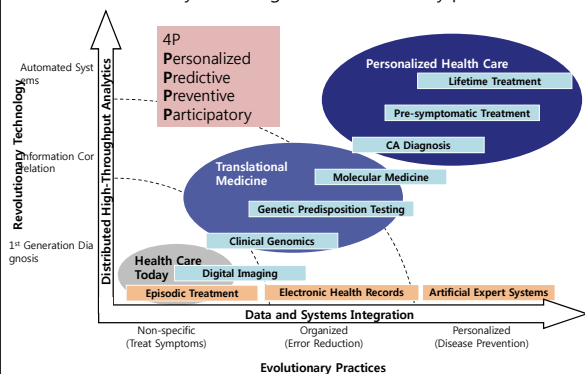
Revolutionary Technology

Automated Systems

Information Correlation

1st Generation Diagnosis

Distributed High-Throughput Analytics

4P
Personalized
Predictive
Preventive
Participatory

Personalized Health Care

Lifetime Treatment

Pre-symptomatic Treatment

CA Diagnosis

Translational Medicine

Molecular Medicine

Genetic Predisposition Testing

Clinical Genomics

Health Care Today

Digital Imaging

Episodic Treatment

Electronic Health Records

Artificial Expert Systems

Data and Systems Integration

Non-specific (Treat Symptoms)

Organized (Error Reduction)

Personalized (Disease Prevention)

Evolutionary Practices